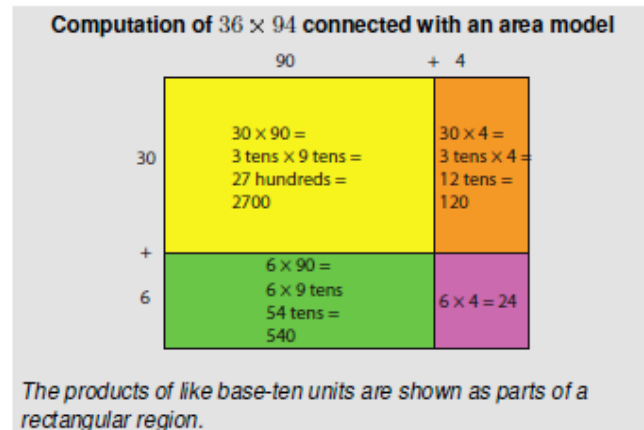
Computation of $36 \times 94$ connected with an area model

90 + 4

30

+

6

$30 \times 90 =$
3 tens $\times$ 9 tens =
27 hundreds =
2700

$30 \times 4 =$
3 tens $\times 4 =$
12 tens =
120

$6 \times 90 =$
$6 \times 9$ tens
54 tens =
540

$6 \times 4 = 24$

The products of like base-ten units are shown as parts of a rectangular region.